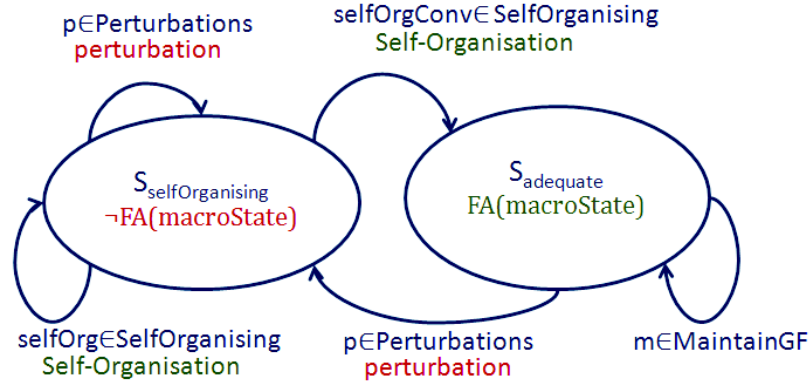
p∈Perturbations
perturbation

selfOrgConv∈SelfOrganising
Self-Organisation

$S_{selfOrganising}$
¬FA(macroState)

$S_{adequate}$
FA(macroState)

selfOrg∈SelfOrganising
Self-Organisation

p∈Perturbations
perturbation

m∈MaintainGF